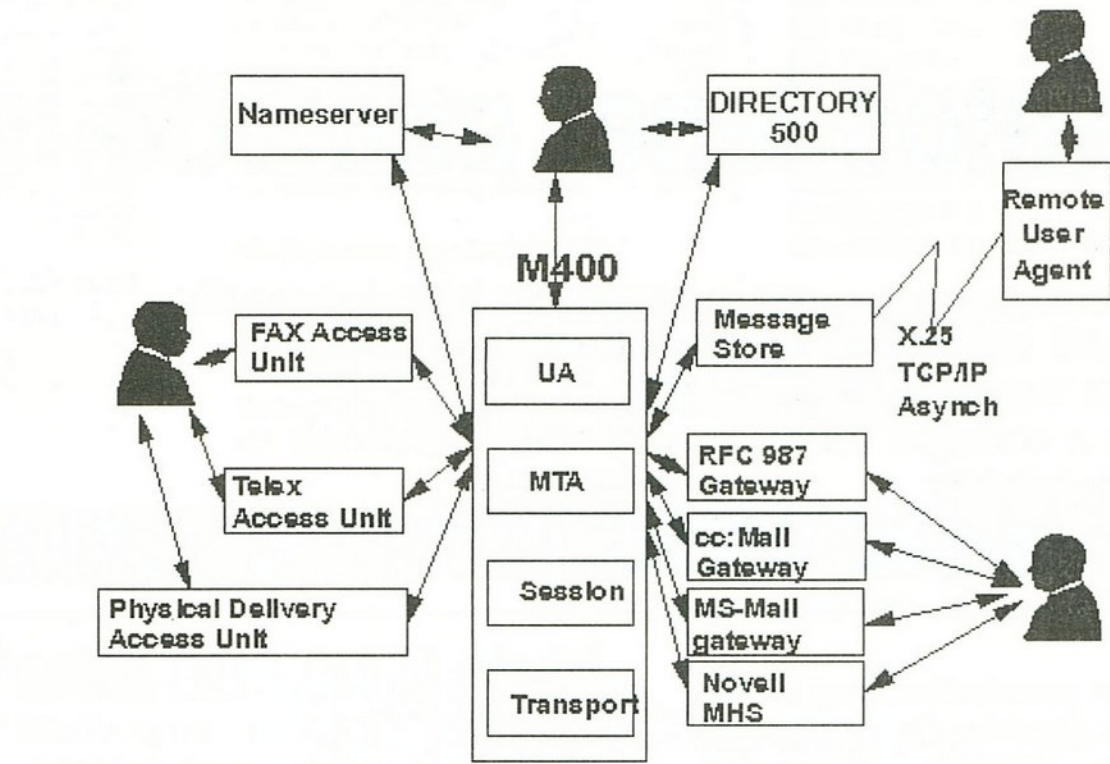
Nameserver

DIRECTORY 500

Remote User Agent

M400

FAX Access Unit

UA

Message Store

X.25
TCP/IP
Asynch

MTA

RFC 987 Gateway

Telex Access Unit

cc:Mail Gateway

Session

Physical Delivery Access Unit

MS-Mail gateway

Transport

Novell MHS